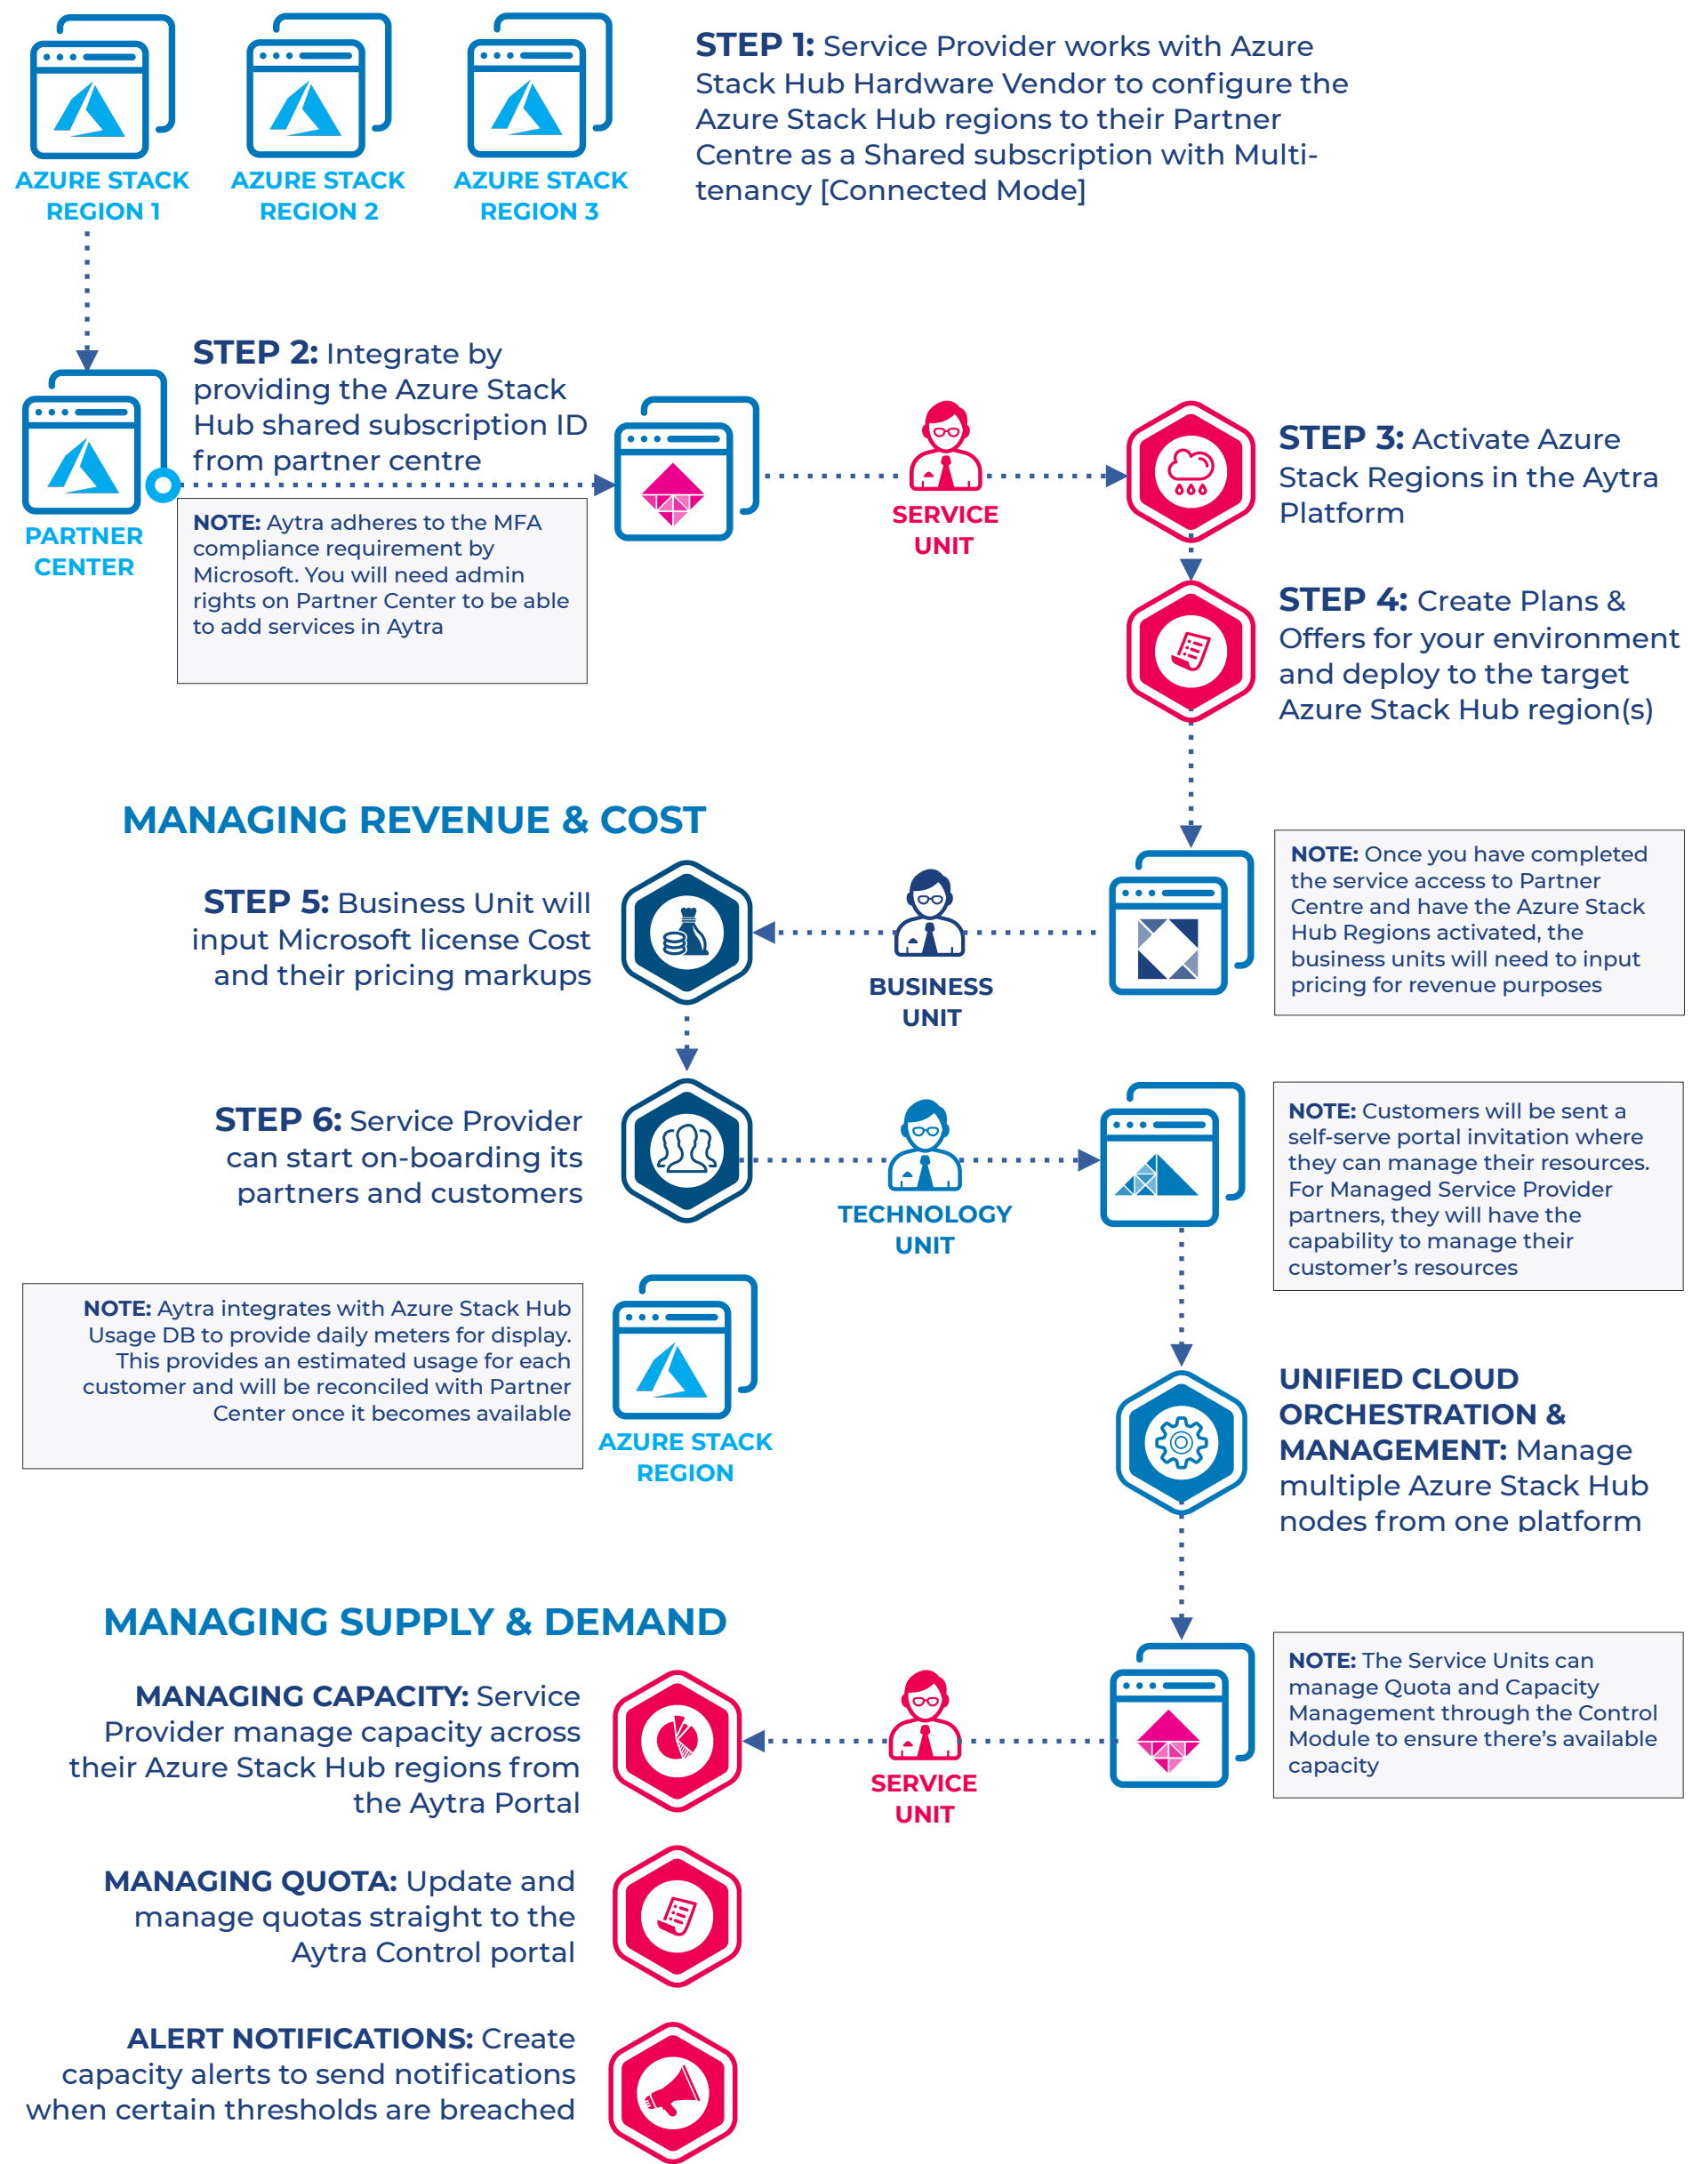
AZURE STACK REGION 1

AZURE STACK REGION 2

AZURE STACK REGION 3

STEP 1: Service Provider works with Azure Stack Hub Hardware Vendor to configure the Azure Stack Hub regions to their Partner Centre as a Shared subscription with Multi-tenancy [Connected Mode]

PARTNER CENTER

STEP 2: Integrate by providing the Azure Stack Hub shared subscription ID from partner centre

NOTE: Aytra adheres to the MFA compliance requirement by Microsoft. You will need admin rights on Partner Center to be able to add services in Aytra

SERVICE UNIT

STEP 3: Activate Azure Stack Regions in the Aytra Platform

STEP 4: Create Plans & Offers for your environment and deploy to the target Azure Stack Hub region(s)

MANAGING REVENUE & COST

STEP 5: Business Unit will input Microsoft license Cost and their pricing markups

BUSINESS UNIT

NOTE: Once you have completed the service access to Partner Centre and have the Azure Stack Hub Regions activated, the business units will need to input pricing for revenue purposes

STEP 6: Service Provider can start on-boarding its partners and customers

TECHNOLOGY UNIT

NOTE: Customers will be sent a self-serve portal invitation where they can manage their resources. For Managed Service Provider partners, they will have the capability to manage their customer's resources

NOTE: Aytra integrates with Azure Stack Hub Usage DB to provide daily meters for display. This provides an estimated usage for each customer and will be reconciled with Partner Center once it becomes available

AZURE STACK REGION

UNIFIED CLOUD ORCHESTRATION & MANAGEMENT: Manage multiple Azure Stack Hub nodes from one platform

MANAGING SUPPLY & DEMAND

MANAGING CAPACITY: Service Provider manage capacity across their Azure Stack Hub regions from the Aytra Portal

SERVICE UNIT

NOTE: The Service Units can manage Quota and Capacity Management through the Control Module to ensure there's available capacity

MANAGING QUOTA: Update and manage quotas straight to the Aytra Control portal

ALERT NOTIFICATIONS: Create capacity alerts to send notifications when certain thresholds are breached